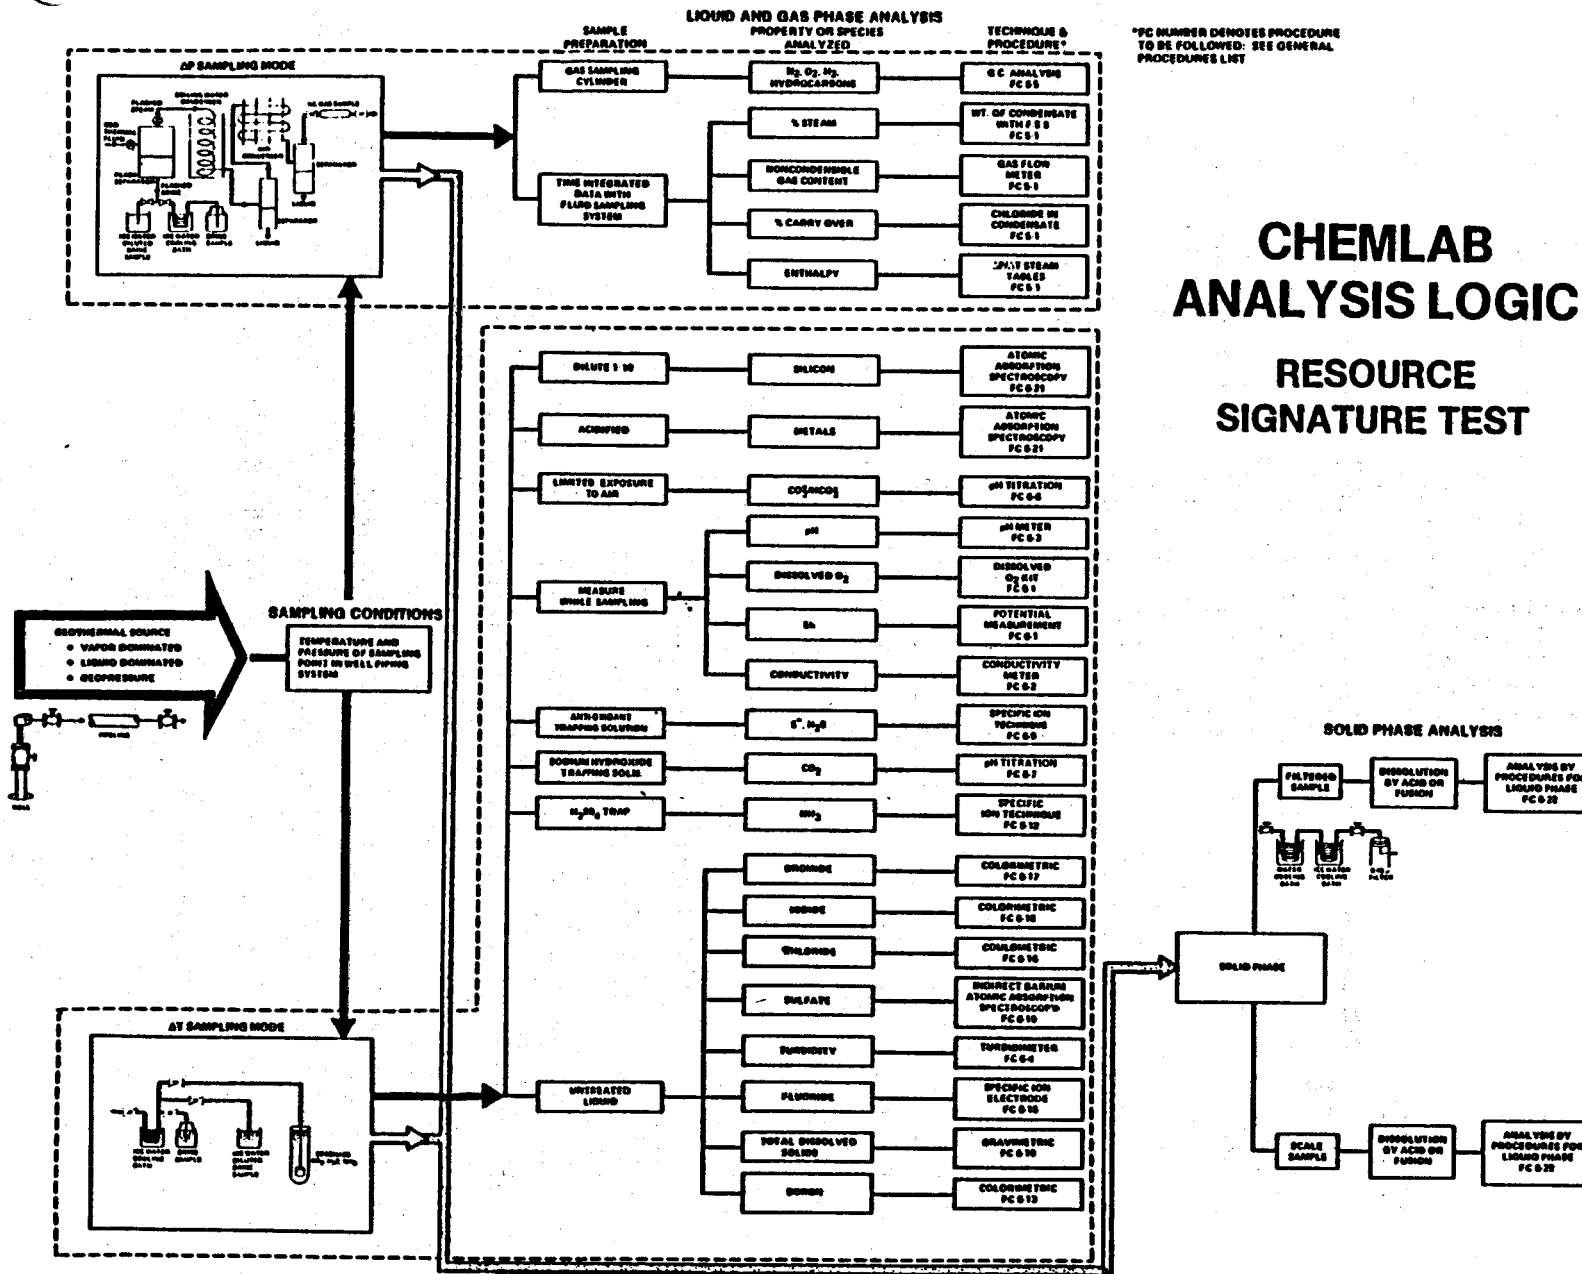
LIQUID AND GAS PHASE ANALYSIS

SAMPLE PREPARATION

PROPERTY OR SPECIES ANALYZED

TECHNIQUE & PROCEDURE*

*FC NUMBER DENOTES PROCEDURE TO BE FOLLOWED: SEE GENERAL PROCEDURES LIST

ΔP SAMPLING MODE

GAS SAMPLING CYLINDER

$H_2$, $O_2$, $N_2$, HYDROCARBONS

G C ANALYSIS FC 5 5

TIME INTEGRATED DATA WITH FLUID SAMPLING SYSTEM

% STEAM

WT. OF CONDENSATE WITH F S S FC 5 1

NONCONDENSIBLE GAS CONTENT

GAS FLOW METER FC 5 1

% CARRY OVER

CHLORIDE IN CONDENSATE FC 5 1

ENTHALPY

SPLIT STEAM TABLES FC 5 1

CHEMLAB ANALYSIS LOGIC

RESOURCE SIGNATURE TEST

DILUTE 1:10

SILICON

ATOMIC ABSORPTION SPECTROSCOPY FC 6 21

ACIDIFIED

METALS

ATOMIC ABSORPTION SPECTROSCOPY FC 6 21

LIMITED EXPOSURE TO AIR

$CO_3^=/HCO_3^-$

pH TITRATION FC 6 6

pH

pH METER FC 6 3

MEASURE WHILE SAMPLING

DISSOLVED $O_2$

DISSOLVED $O_2$ KIT FC 6 1

Eh

POTENTIAL MEASUREMENT FC 6 1

CONDUCTIVITY

CONDUCTIVITY METER FC 6 2

GEOTHERMAL SOURCE
• VAPOR DOMINATED
• LIQUID DOMINATED
• GEOPRESSURE

SAMPLING CONDITIONS

TEMPERATURE AND PRESSURE OF SAMPLING POINT IN WELL PIPING SYSTEM

ANTI-OXIDANT TRAPPING SOLUTION

$S^=$, $H_2S$

SPECIFIC ION TECHNIQUE FC 6 9

SODIUM HYDROXIDE TRAPPING SOLN.

$CO_2$

pH TITRATION FC 6 7

$H_2SO_4$ TRAP

$NH_3$

SPECIFIC ION TECHNIQUE FC 6 12

SOLID PHASE ANALYSIS

FILTERED SAMPLE

DISSOLUTION BY ACID OR FUSION

ANALYSIS BY PROCEDURES FOR LIQUID PHASE FC 6 20

BROMIDE

COLORIMETRIC FC 6 17

IODIDE

COLORIMETRIC FC 6 18

CHLORIDE

COULOMETRIC FC 6 16

SOLID PHASE

SULFATE

INDIRECT BARIUM ATOMIC ABSORPTION SPECTROSCOPY FC 6 10

ΔT SAMPLING MODE

TURBIDITY

TURBIDIMETER FC 6 4

UNTREATED LIQUID

FLUORIDE

SPECIFIC ION ELECTRODE FC 6 15

TOTAL DISSOLVED SOLIDS

GRAVIMETRIC FC 6 10

SCALE SAMPLE

DISSOLUTION BY ACID OR FUSION

ANALYSIS BY PROCEDURES FOR LIQUID PHASE FC 6 20

BORON

COLORIMETRIC FC 6 13